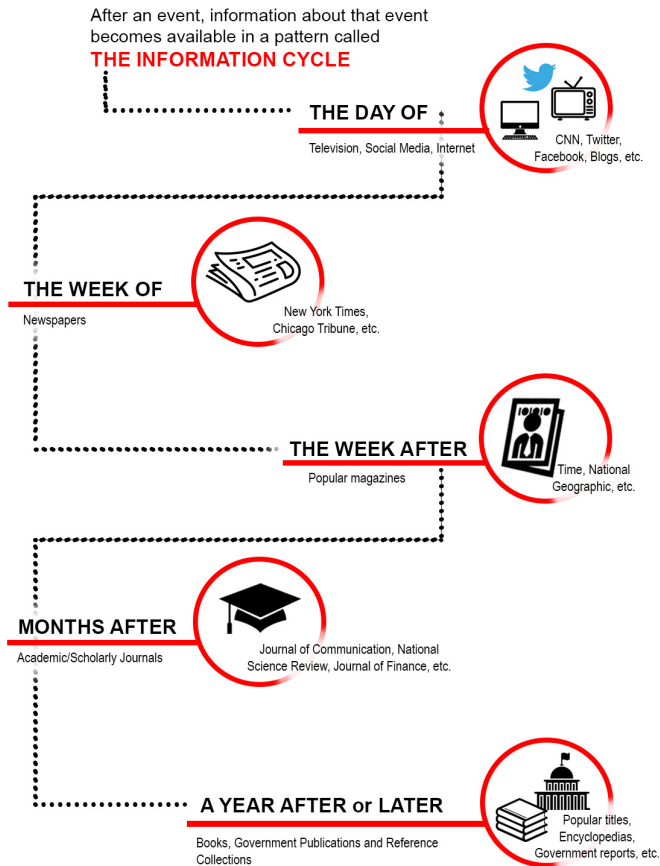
After an event, information about that event becomes available in a pattern called
THE INFORMATION CYCLE

THE DAY OF
Television, Social Media, Internet
CNN, Twitter, Facebook, Blogs, etc.

THE WEEK OF
Newspapers
New York Times, Chicago Tribune, etc.

THE WEEK AFTER
Popular magazines
Time, National Geographic, etc.

MONTHS AFTER
Academic/Scholarly Journals
Journal of Communication, National Science Review, Journal of Finance, etc.

A YEAR AFTER or LATER
Books, Government Publications and Reference Collections
Popular titles, Encyclopedias, Government reports, etc.